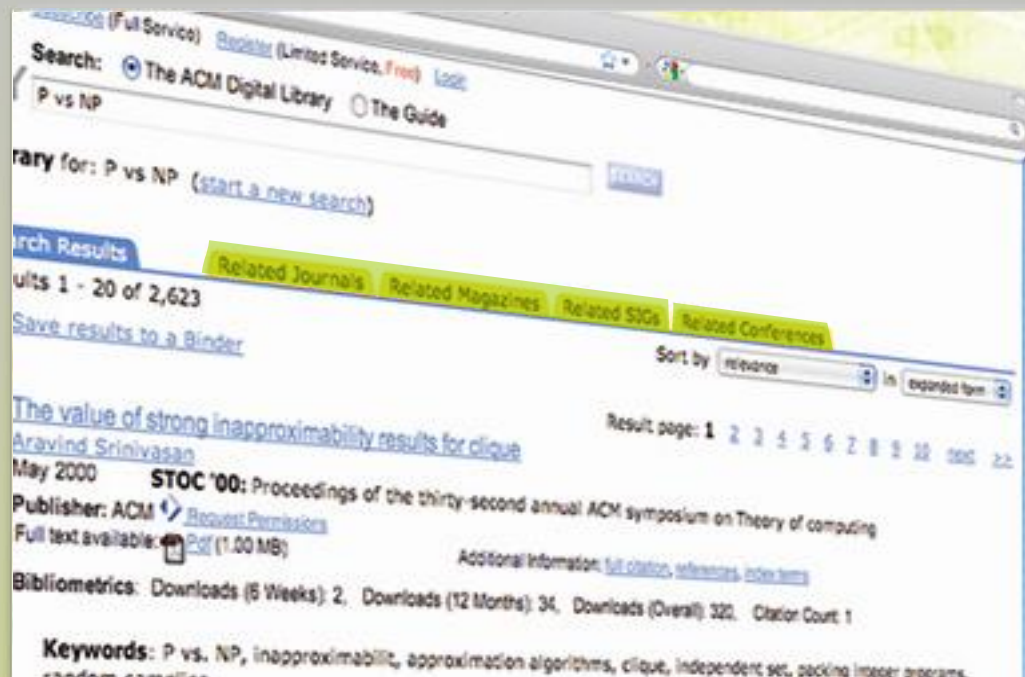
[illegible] (Full Service) Register (Limited Service, Free) Login

Search: The ACM Digital Library The Guide

P vs NP

rary for: P vs NP (start a new search)

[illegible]

rch Results

Related Journals Related Magazines Related SIGs Related Conferences

ults 1 - 20 of 2,623

Save results to a Binder

Sort by relevance in expanded form

The value of strong inapproximability results for clique

Result page: 1 2 3 4 5 6 7 8 9 10 next >>

Aravind Srinivasan

May 2000 STOC '00: Proceedings of the thirty-second annual ACM symposium on Theory of computing

Publisher: ACM Request Permissions

Full text available: Pdf (1.00 MB)

Additional Information: full citation, references, index terms

Bibliometrics: Downloads (6 Weeks): 2, Downloads (12 Months): 34, Downloads (Overall): 320, Citation Count: 1

Keywords: P vs. NP, inapproximabilit, approximation algorithms, clique, independent set, packing integer programs, random sampling